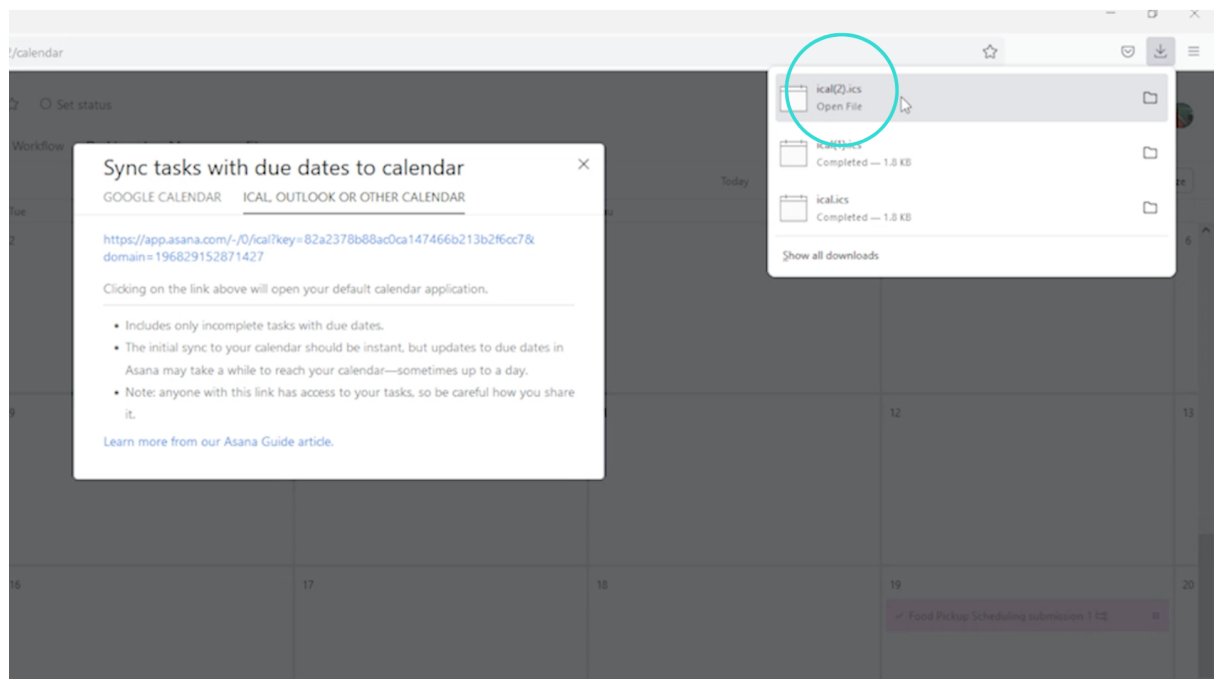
2/calendar

2 Set status

Workflow

Today

Tue

2

9

16

17

18

19

20

12

13

6

Food Pickup Scheduling submission 1

Sync tasks with due dates to calendar

GOOGLE CALENDAR ICAL, OUTLOOK OR OTHER CALENDAR

https://app.asana.com/-/0/ical?key=82a2378b88ac0ca147466b213b2f6cc7&domain=196829152871427

Clicking on the link above will open your default calendar application.

• Includes only incomplete tasks with due dates.
• The initial sync to your calendar should be instant, but updates to due dates in Asana may take a while to reach your calendar—sometimes up to a day.
• Note: anyone with this link has access to your tasks, so be careful how you share it.

Learn more from our Asana Guide article.

ical(2).ics
Open File

ical(1).ics
Completed — 1.8 KB

ical.ics
Completed — 1.8 KB

Show all downloads